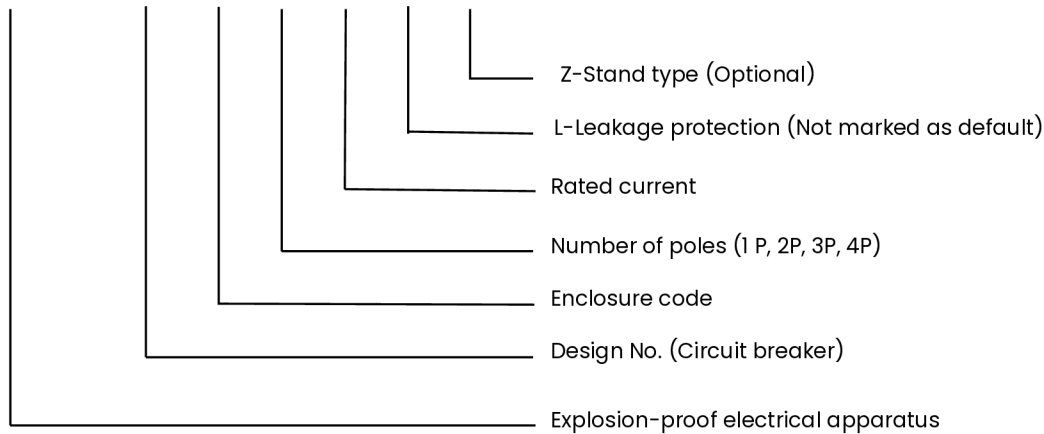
Z-Stand type (Optional)

L-Leakage protection (Not marked as default)

Rated current

Number of poles (1 P, 2P, 3P, 4P)

Enclosure code

Design No. (Circuit breaker)

Explosion-proof electrical apparatus